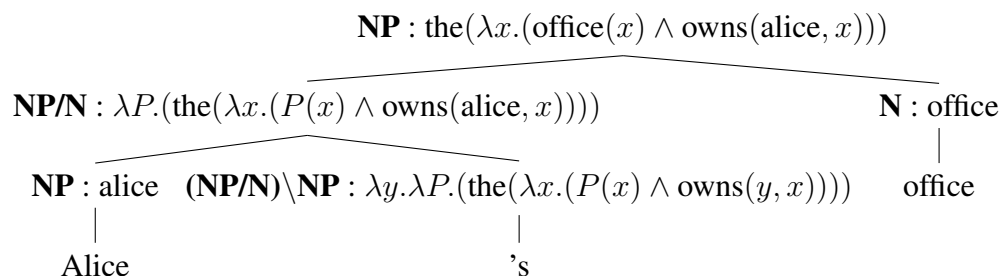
$\mathbf{NP} : \text{the}(\lambda x.(\text{office}(x) \wedge \text{owns}(\text{alice}, x)))$

$\mathbf{NP/N} : \lambda P.(\text{the}(\lambda x.(P(x) \wedge \text{owns}(\text{alice}, x))))$

$\mathbf{N} : \text{office}$

$\mathbf{NP} : \text{alice}$

$\mathbf{(NP/N)\backslash NP} : \lambda y.\lambda P.(\text{the}(\lambda x.(P(x) \wedge \text{owns}(y, x))))$

office

Alice

's